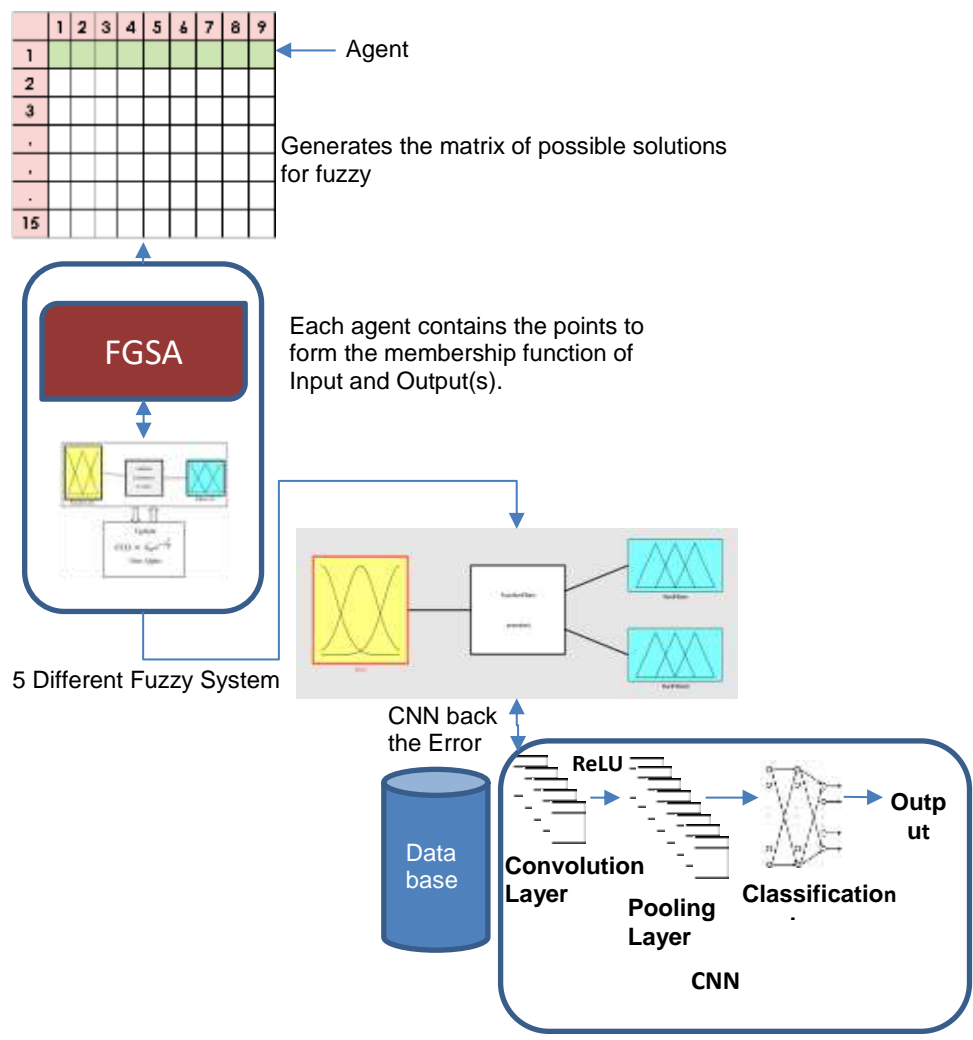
| | 1 | 2 | 3 | 4 | 5 | 6 | 7 | 8 | 9 |
|---|---|---|---|---|---|---|---|---|---|
| 1 | | | | | | | | | |
| 2 | | | | | | | | | |
| 3 | | | | | | | | | |
| . | | | | | | | | | |
| . | | | | | | | | | |
| . | | | | | | | | | |
| 15 | | | | | | | | | |

Agent

Generates the matrix of possible solutions for fuzzy

FGSA

Each agent contains the points to form the membership function of Input and Output(s).

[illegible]

5 Different Fuzzy System

CNN back the Error

Data base

ReLU

Convolution Layer

Pooling Layer

Classification

Outp ut

CNN